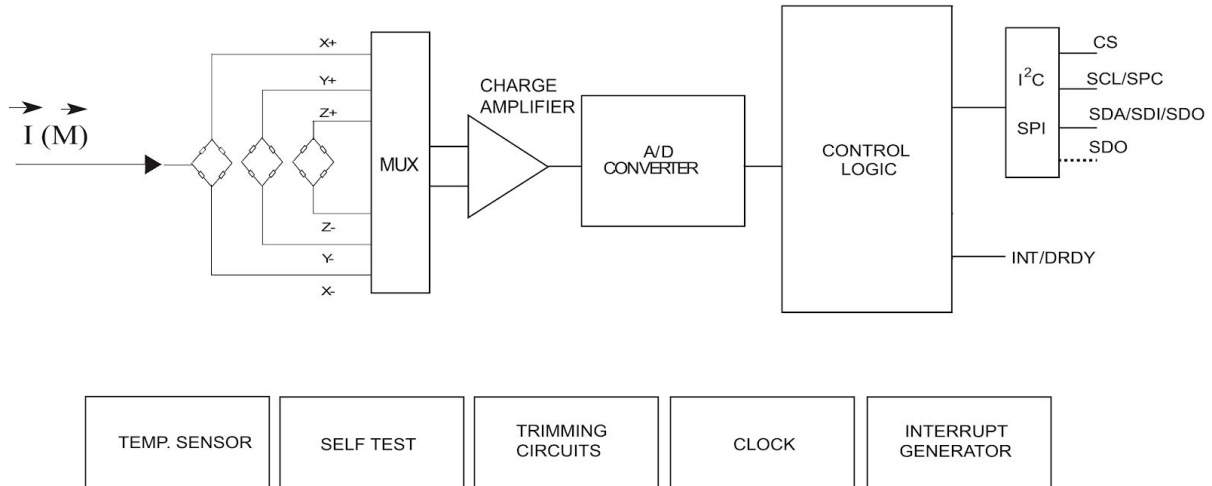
$\vec{I}$ $(\vec{M})$

X+
Y+
Z+
Z-
Y-
X-

MUX

CHARGE AMPLIFIER

A/D CONVERTER

CONTROL LOGIC

$I^2C$
SPI

CS
SCL/SPC
SDA/SDI/SDO
SDO

INT/DRDY

TEMP. SENSOR

SELF TEST

TRIMMING CIRCUITS

CLOCK

INTERRUPT GENERATOR